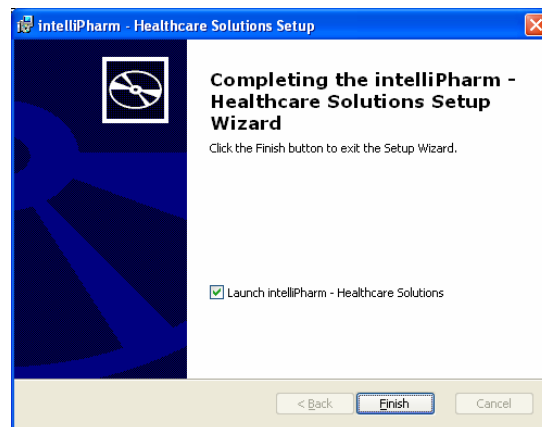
intelliPharm - Healthcare Solutions Setup

Completing the intelliPharm - Healthcare Solutions Setup Wizard

Click the Finish button to exit the Setup Wizard.

Launch intelliPharm - Healthcare Solutions

< Back

Finish

Cancel